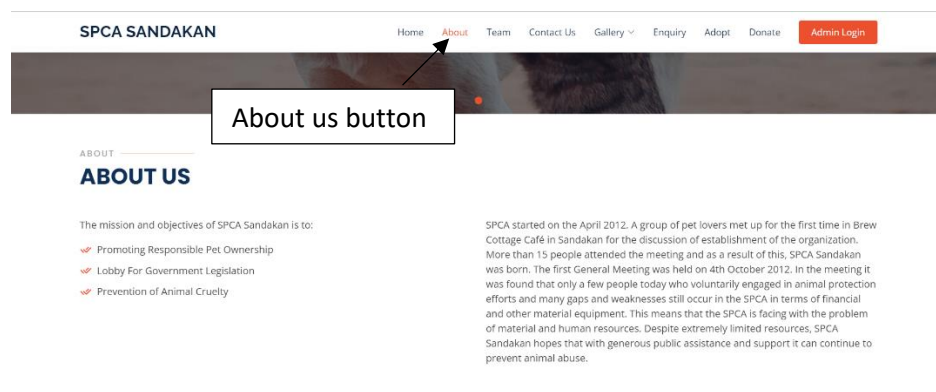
SPCA SANDAKAN

Home About Team Contact Us Gallery Enquiry Adopt Donate Admin Login

About us button

ABOUT

ABOUT US

The mission and objectives of SPCA Sandakan is to:

Promoting Responsible Pet Ownership

Lobby For Government Legislation

Prevention of Animal Cruelty

SPCA started on the April 2012. A group of pet lovers met up for the first time in Brew Cottage Café in Sandakan for the discussion of establishment of the organization. More than 15 people attended the meeting and as a result of this, SPCA Sandakan was born. The first General Meeting was held on 4th October 2012. In the meeting it was found that only a few people today who voluntarily engaged in animal protection efforts and many gaps and weaknesses still occur in the SPCA in terms of financial and other material equipment. This means that the SPCA is facing with the problem of material and human resources. Despite extremely limited resources, SPCA Sandakan hopes that with generous public assistance and support it can continue to prevent animal abuse.